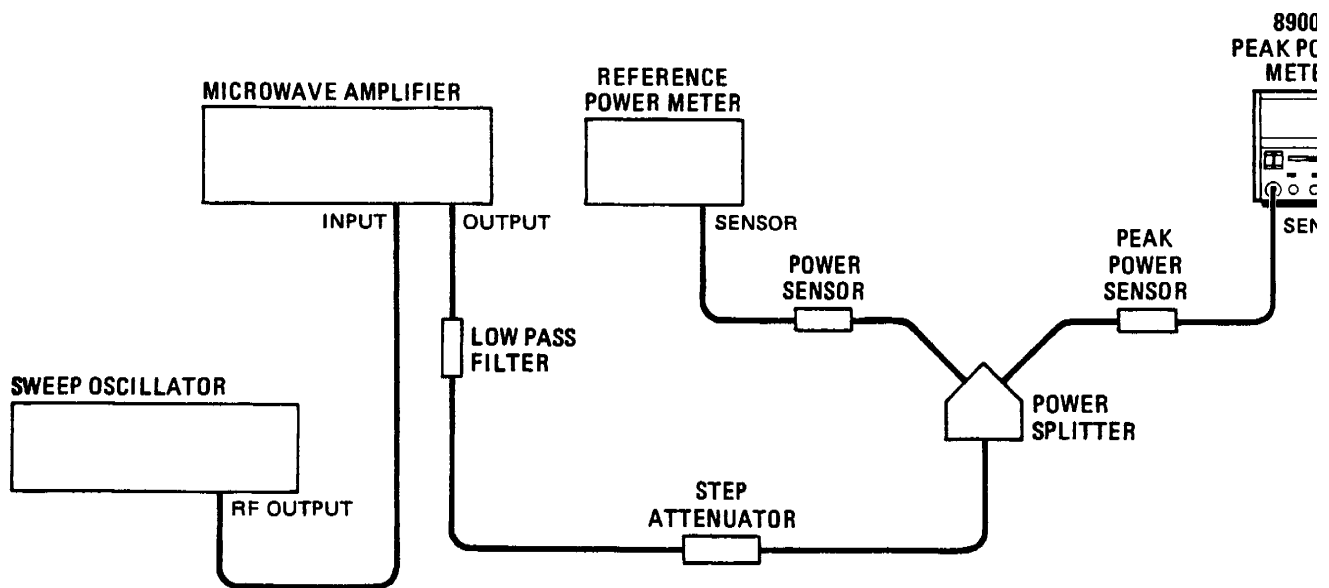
MICROWAVE AMPLIFIER

INPUT

OUTPUT

REFERENCE POWER METER

SENSOR

8900
PEAK PO
METE

SEN

PEAK POWER SENSOR

POWER SENSOR

LOW PASS FILTER

SWEEP OSCILLATOR

RF OUTPUT

POWER SPLITTER

STEP ATTENUATOR